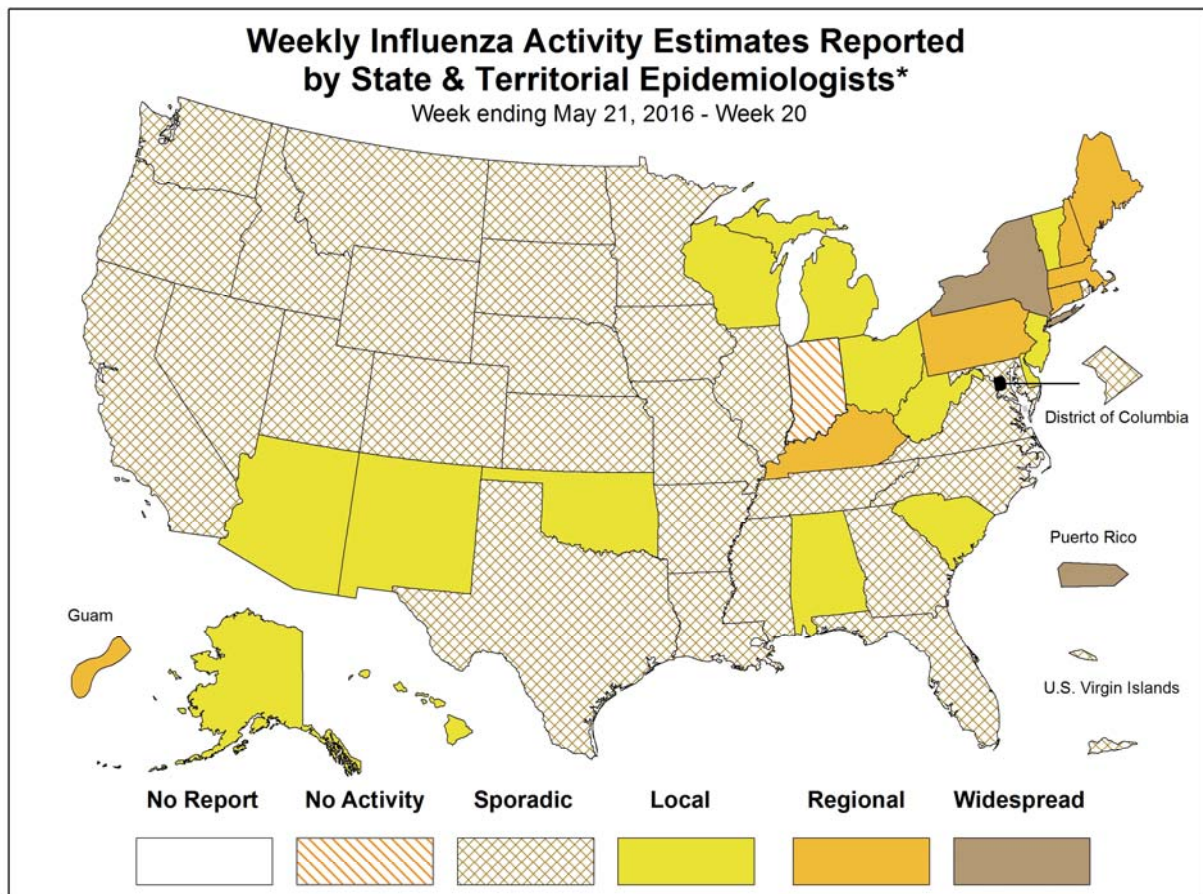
Weekly Influenza Activity Estimates Reported by State & Territorial Epidemiologists*
Week ending May 21, 2016 - Week 20

District of Columbia

Puerto Rico

Guam

U.S. Virgin Islands

No Report
No Activity
Sporadic
Local
Regional
Widespread